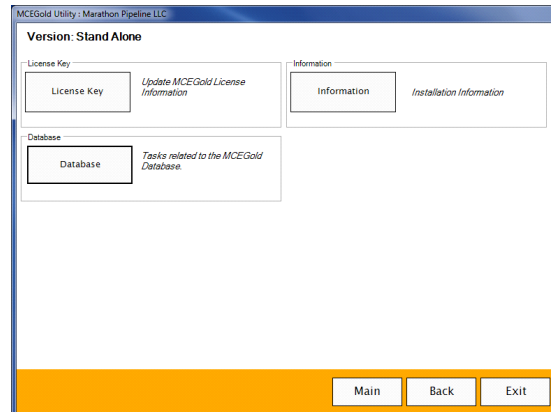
MCEGold Utility : Marathon Pipeline LLC

Version: Stand Alone

License Key

License Key

Update MCEGold License Information

Information

Information

Installation Information

Database

Database

Tasks related to the MCEGold Database.

Main

Back

Exit